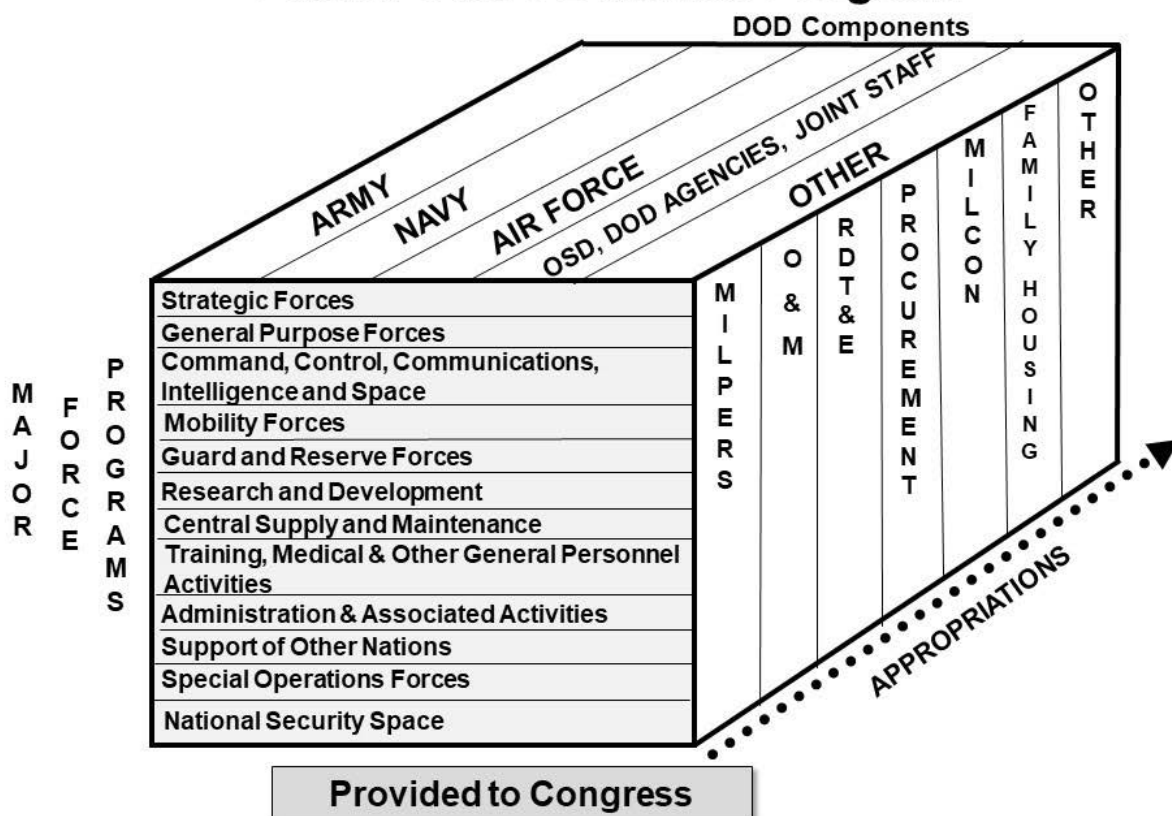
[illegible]

DOD Components

ARMY

NAVY

AIR FORCE

OSD, DOD AGENCIES, JOINT STAFF

OTHER

MAJOR FORCE PROGRAMS

Strategic Forces
General Purpose Forces
Command, Control, Communications, Intelligence and Space
Mobility Forces
Guard and Reserve Forces
Research and Development
Central Supply and Maintenance
Training, Medical & Other General Personnel Activities
Administration & Associated Activities
Support of Other Nations
Special Operations Forces
National Security Space

MILPERS

O & M

RDT & E

PROCUREMENT

MILCON

FAMILY HOUSING

OTHER

APPROPRIATIONS

Provided to Congress